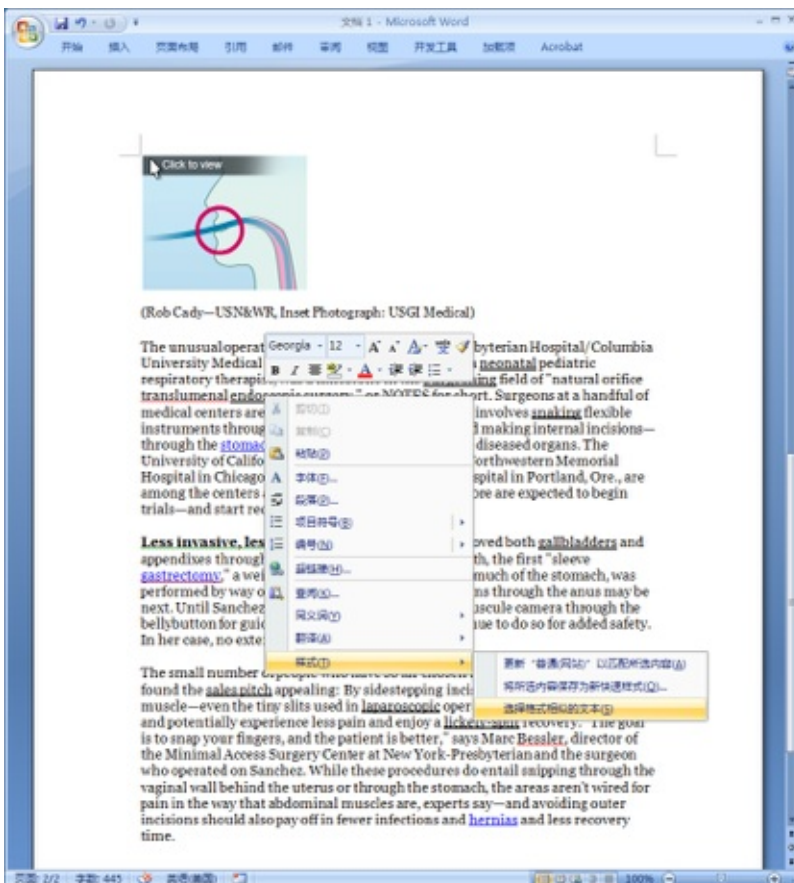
文档 1 - Microsoft Word

开始 插入 页面布局 引用 邮件 审阅 视图 开发工具 加载项 Acrobat

Click to view

(Rob Cady—USN&WR, Inset Photograph: USGI Medical)

The unusual operat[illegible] byterian Hospital/Columbia University Medical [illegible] neonatal pediatric respiratory therapis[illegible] field of "natural orifice translumenal endo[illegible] or NOTES for short. Surgeons at a handful of medical centers are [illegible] involves snaking flexible instruments throug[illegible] making internal incisions—through the stomac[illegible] diseased organs. The University of Califo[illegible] orthwestern Memorial Hospital in Chicago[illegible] spital in Portland, Ore., are among the centers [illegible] re are expected to begin trials—and start re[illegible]

Less invasive, les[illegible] oved both gallbladders and appendixes through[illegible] th, the first "sleeve gastrectomy," a wei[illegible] much of the stomach, was performed by way o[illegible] ns through the anus may be next. Until Sanchez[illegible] uscule camera through the bellybutton for guid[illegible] ue to do so for added safety. In her case, no exte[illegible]

The small number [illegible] found the sales pitch appealing: By sidestepping inci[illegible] muscle—even the tiny slits used in laparoscopic oper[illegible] and potentially experience less pain and enjoy a lickety-split recovery. "The goal is to snap your fingers, and the patient is better," says Marc Bessler, director of the Minimal Access Surgery Center at New York-Presbyterian and the surgeon who operated on Sanchez. While these procedures do entail snipping through the vaginal wall behind the uterus or through the stomach, the areas aren't wired for pain in the way that abdominal muscles are, experts say—and avoiding outer incisions should also pay off in fewer infections and hernias and less recovery time.

Georgia 12 A A
B I 

剪切(T)
复制(C)
粘贴(P)
字体(F)...
段落(P)...
项目符号(B)
编号(N)
超链接(H)...
查阅(K)...
同义词(Y)
翻译(A)
样式(T)

更新"普通(网站)"以匹配所选内容(A)
将所选内容保存为新快速样式(Q)...
选择格式相似的文本(S)

页面: 2/2 字数: 445 英语(美国) 100%